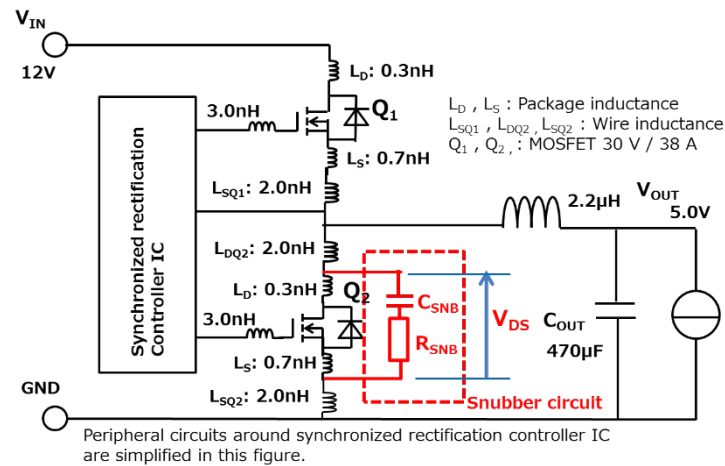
$V_{IN}$
12V

Synchronized rectification Controller IC

3.0nH
$L_D$: 0.3nH
$Q_1$
$L_S$: 0.7nH
$L_{SQ1}$: 2.0nH

$L_D$ , $L_S$ : Package inductance
$L_{SQ1}$ , $L_{DQ2}$ , $L_{SQ2}$ : Wire inductance
$Q_1$ , $Q_2$ , : MOSFET 30 V / 38 A

2.2μH
$V_{OUT}$
5.0V

$L_{DQ2}$: 2.0nH
$L_D$: 0.3nH
$Q_2$
3.0nH
$L_S$: 0.7nH
$L_{SQ2}$: 2.0nH

$C_{SNB}$
$R_{SNB}$
$V_{DS}$
$C_{OUT}$
470μF

GND

Snubber circuit

Peripheral circuits around synchronized rectification controller IC are simplified in this figure.